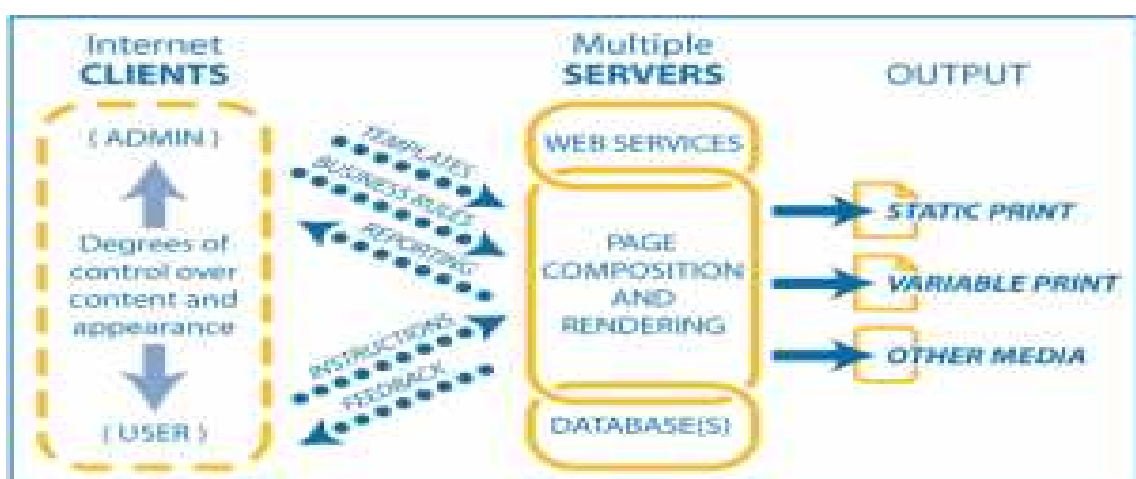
Internet CLIENTS

( ADMIN )

Degrees of control over content and appearance

( USER )

TEMPLATES

BUSINESS RULES

REPORTING

INSTRUCTIONS

FEEDBACK

Multiple SERVERS

WEB SERVICES

PAGE COMPOSITION AND RENDERING

DATABASE(S)

OUTPUT

STATIC PRINT

VARIABLE PRINT

OTHER MEDIA